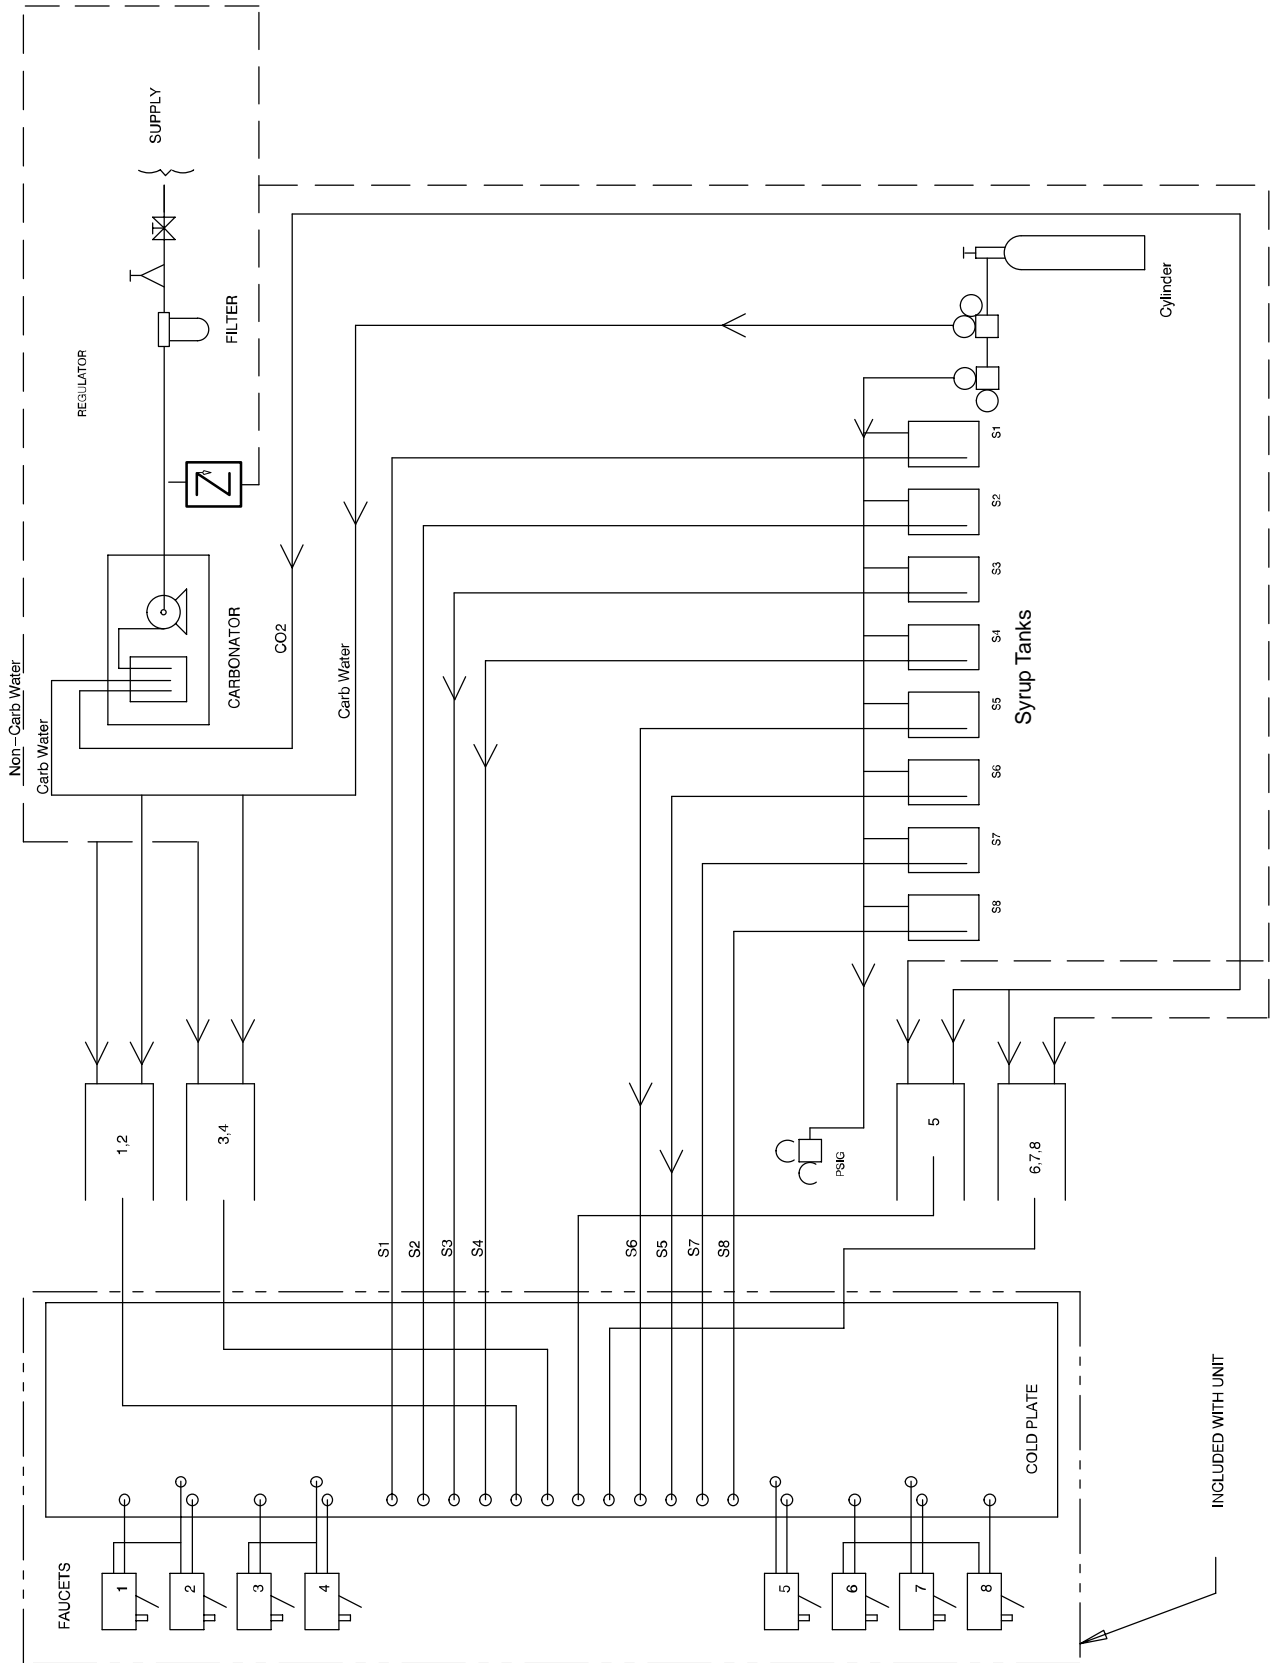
SUPPLY

FILTER

REGULATOR

CARBONATOR

CO2

Carb Water

Non−Carb Water

Carb Water

Cylinder

S1
S2
S3
S4
S5
S6
S7
S8

Syrup Tanks

1,2

3,4

PSIG

5

6,7,8

S1 S2 S3 S4 S6 S5 S7 S8

COLD PLATE

INCLUDED WITH UNIT

FAUCETS

1 2 3 4 5 6 7 8